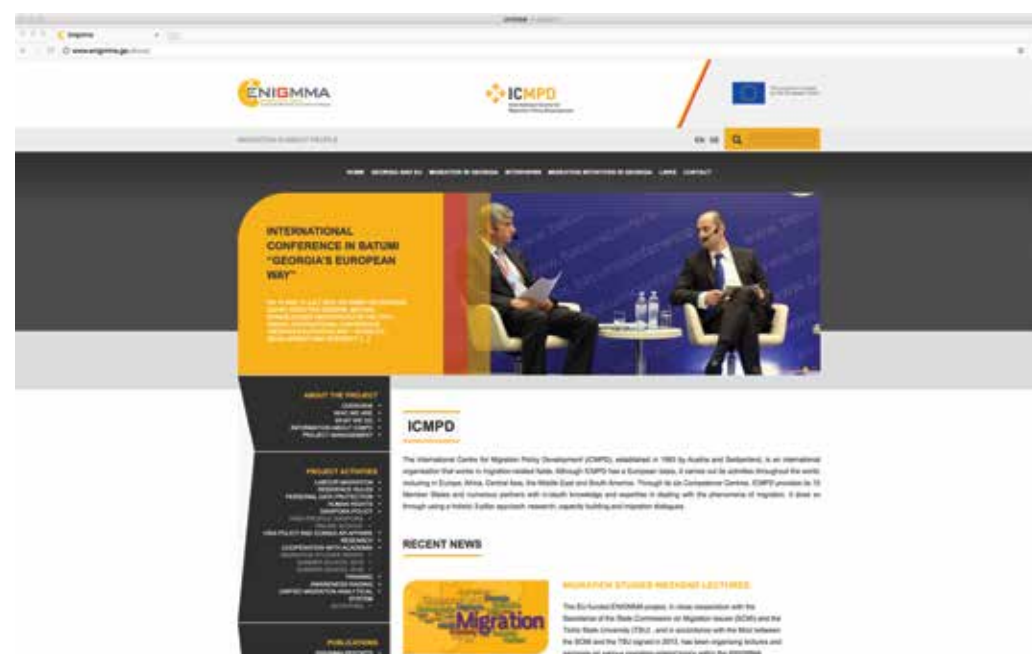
ENIGMMA

ICMPD

EN GE

HOME GEORGIA AND EU MIGRATION IN GEORGIA INTERVIEWS MIGRATION INITIATIVES IN GEORGIA LINKS CONTACT

INTERNATIONAL CONFERENCE IN BATUMI "GEORGIA'S EUROPEAN WAY"

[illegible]

ABOUT THE PROJECT

PROJECT ACTIVITIES

PUBLICATIONS

ICMPD

The International Centre for Migration Policy Development (ICMPD), established in 1993 by Austria and Switzerland, is an international organisation that works in migration-related fields. Although ICMPD has a European basis, it carries out its activities throughout the world, including in Europe, Africa, Central Asia, the Middle East and South America. Through its six Competence Centres, ICMPD provides its 15 Member States and numerous partners with in-depth knowledge and expertise in dealing with the phenomena of migration. It does so through using a holistic 3-pillar approach: research, capacity building and migration dialogues.

RECENT NEWS

Migration

MIGRATION STUDIES WEEKEND LECTURES

The EU-funded ENIGMMA project, in close cooperation with the Secretariat of the State Commission on Migration Issues (SCMI) and the Tbilisi State University (TSU), and in accordance with the MoU between the SCMI and the TSU signed in 2013, has been organising lectures and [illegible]